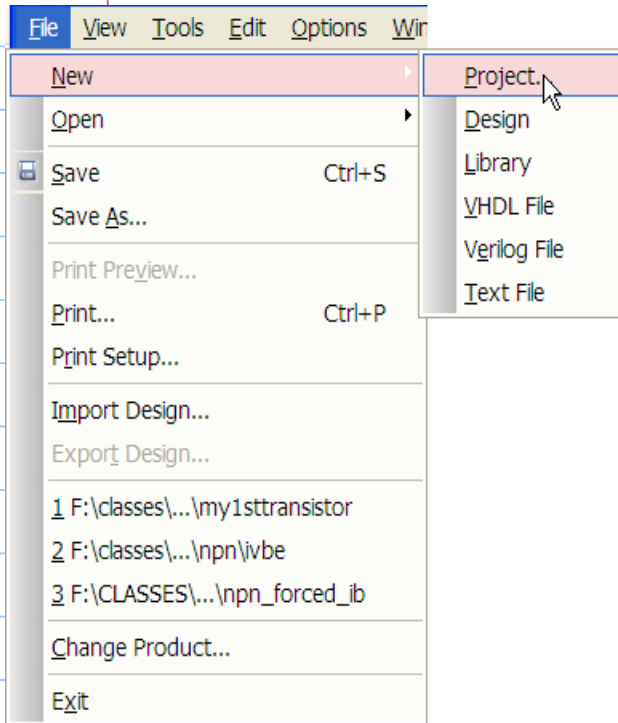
File View Tools Edit Options Win

New
Open
Save Ctrl+S
Save As...
Print Preview...
Print... Ctrl+P
Print Setup...
Import Design...
Export Design...
1 F:\classes\...\my1sttransistor
2 F:\classes\...\npn\ivbe
3 F:\CLASSES\...\npn_forced_ib
Change Product...
Exit

Project...
Design
Library
VHDL File
Verilog File
Text File